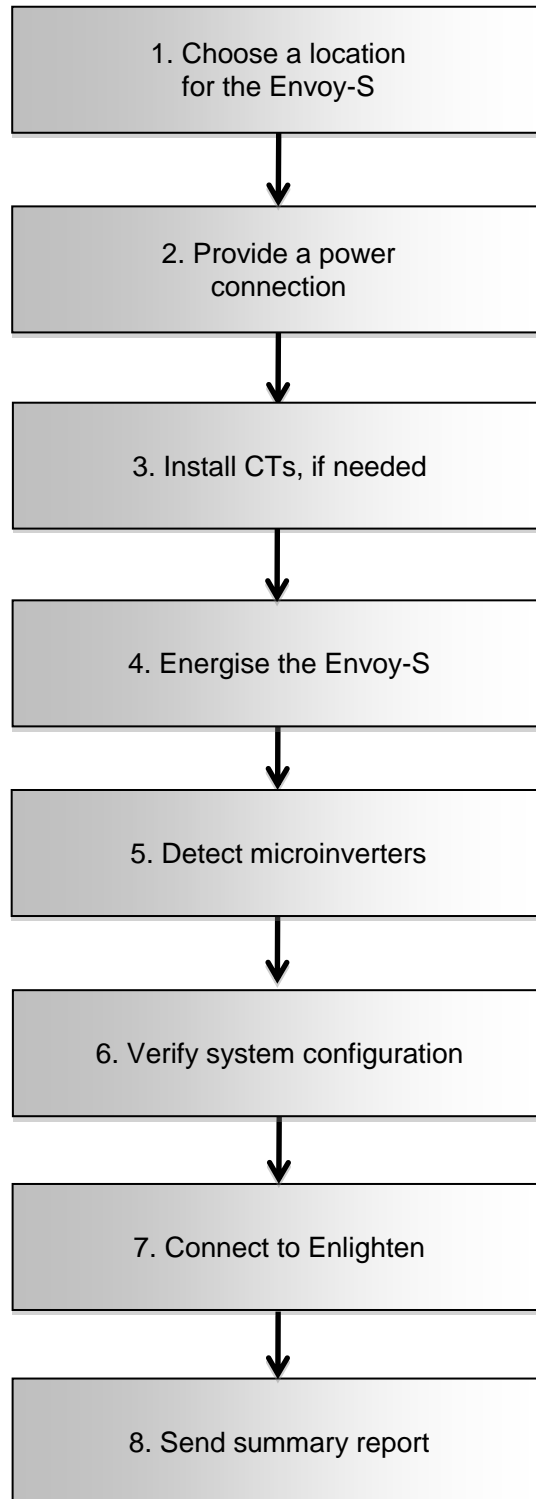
1. Choose a location for the Envoy-S

2. Provide a power connection

3. Install CTs, if needed

4. Energise the Envoy-S

5. Detect microinverters

6. Verify system configuration

7. Connect to Enlighten

8. Send summary report